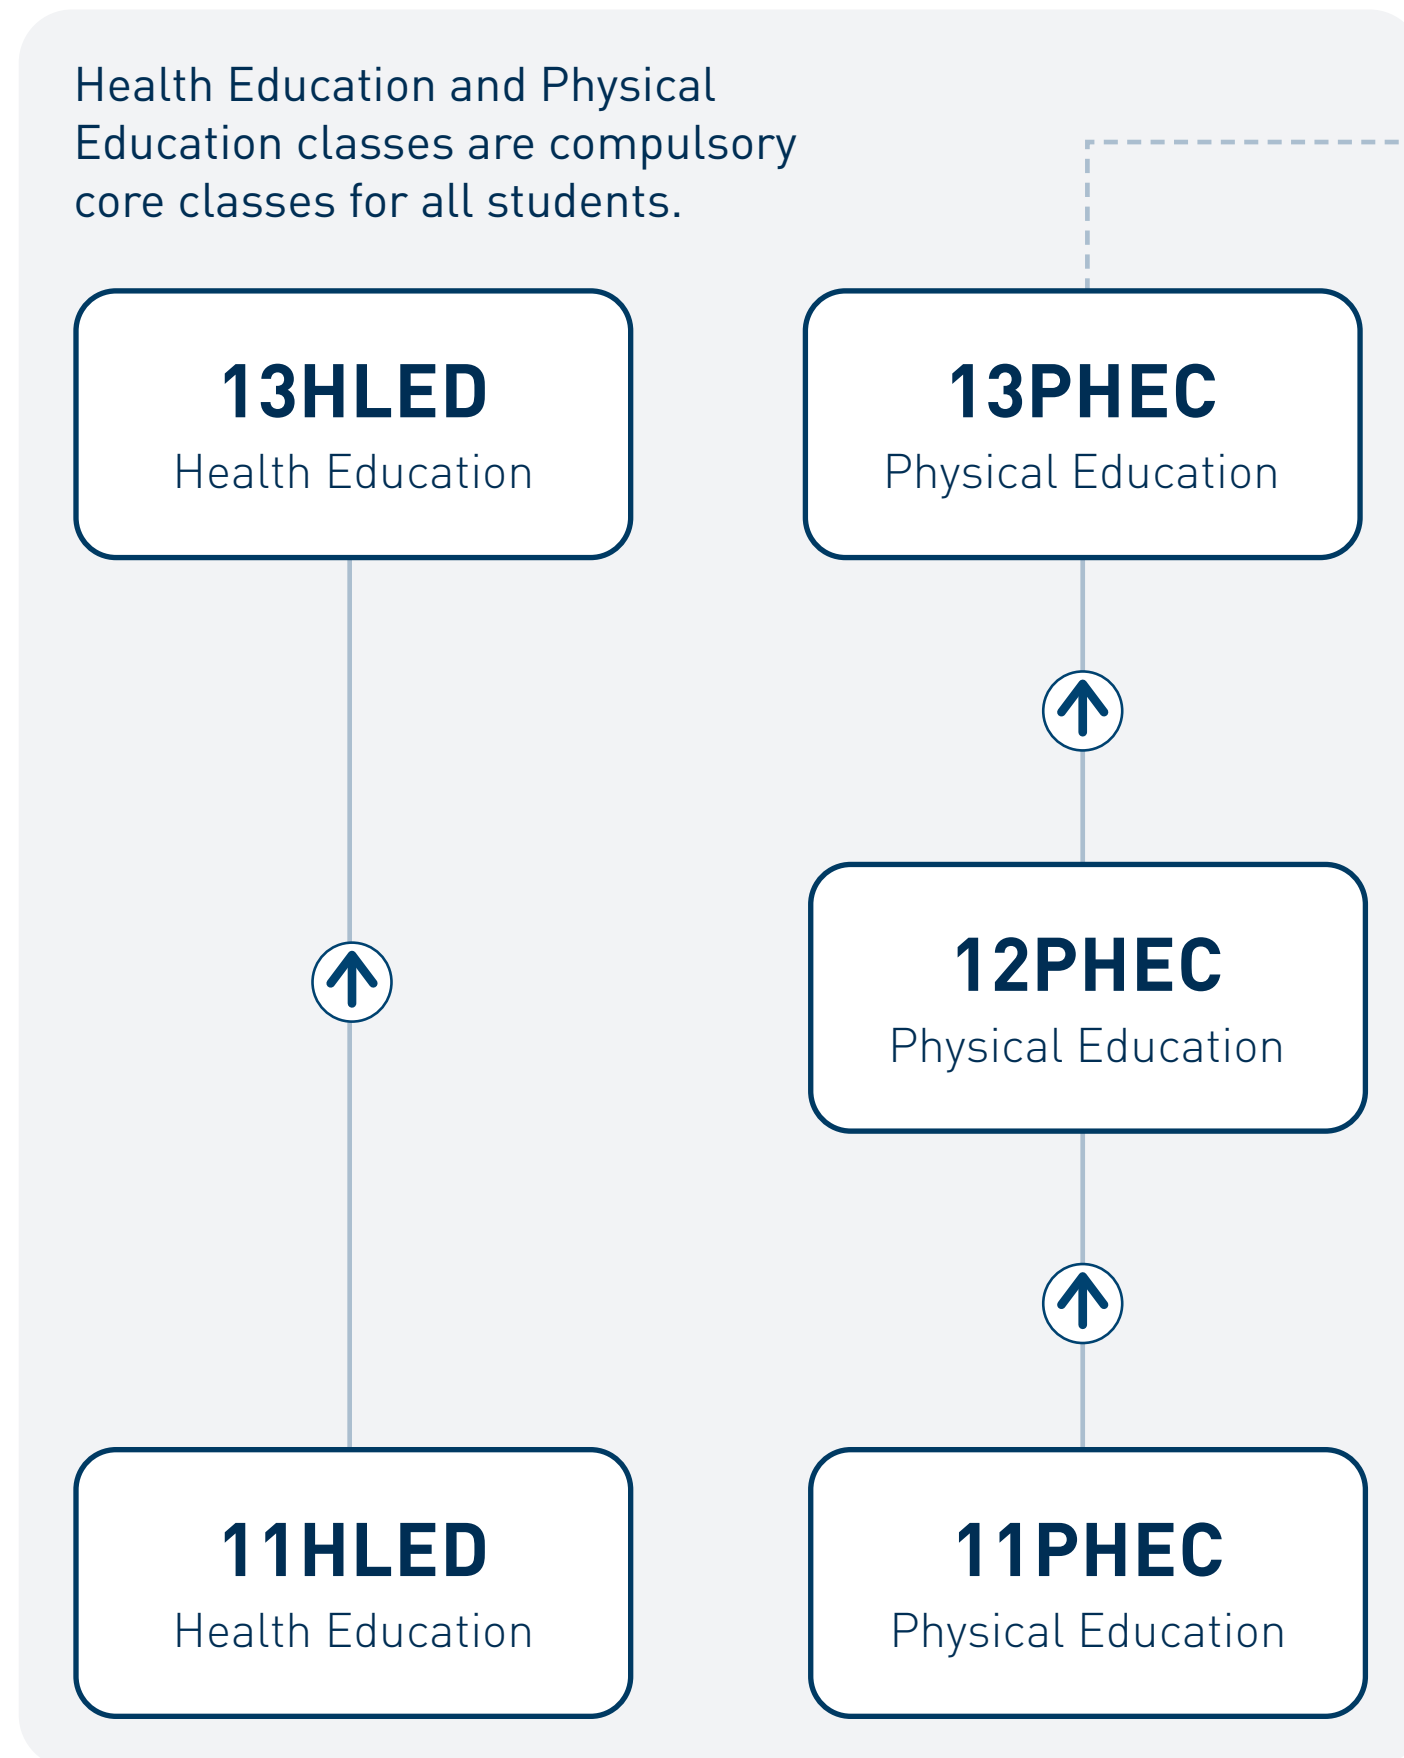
Health Education and Physical Education classes are compulsory core classes for all students.

13HLED
Health Education

13PHEC
Physical Education

12PHEC
Physical Education

11HLED
Health Education

11PHEC
Physical Education